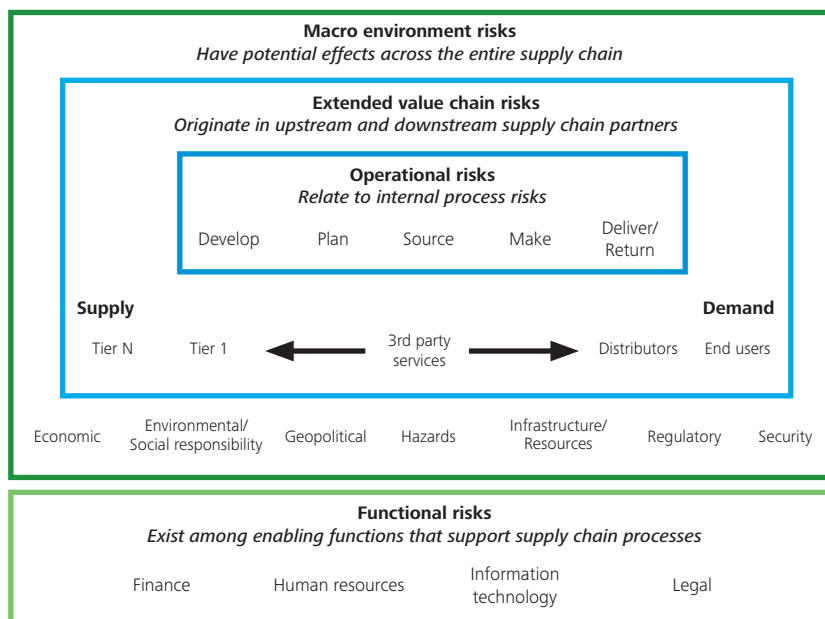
**Macro environment risks**
*Have potential effects across the entire supply chain*

**Extended value chain risks**
*Originate in upstream and downstream supply chain partners*

**Operational risks**
*Relate to internal process risks*

Develop Plan Source Make Deliver/Return

**Supply**

Tier N Tier 1

3rd party services

**Demand**

Distributors End users

Economic Environmental/Social responsibility Geopolitical Hazards Infrastructure/Resources Regulatory Security

**Functional risks**
*Exist among enabling functions that support supply chain processes*

Finance Human resources Information technology Legal